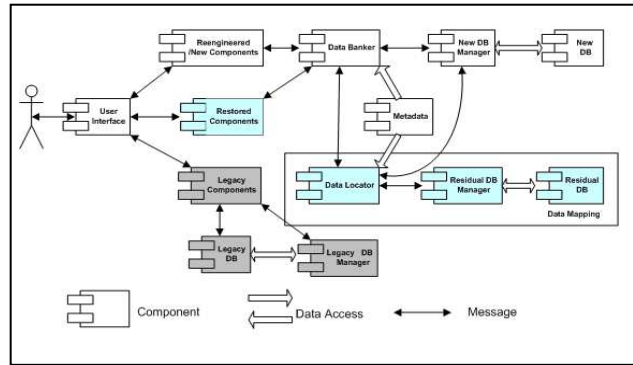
Reengineered /New Components

Data Banker

New DB Manager

New DB

User Interface

Restored Components

Metadata

Data Locator

Residual DB Manager

Residual DB

Data Mapping

Legacy Components

Legacy DB

Legacy DB Manager

Component

Data Access

Message